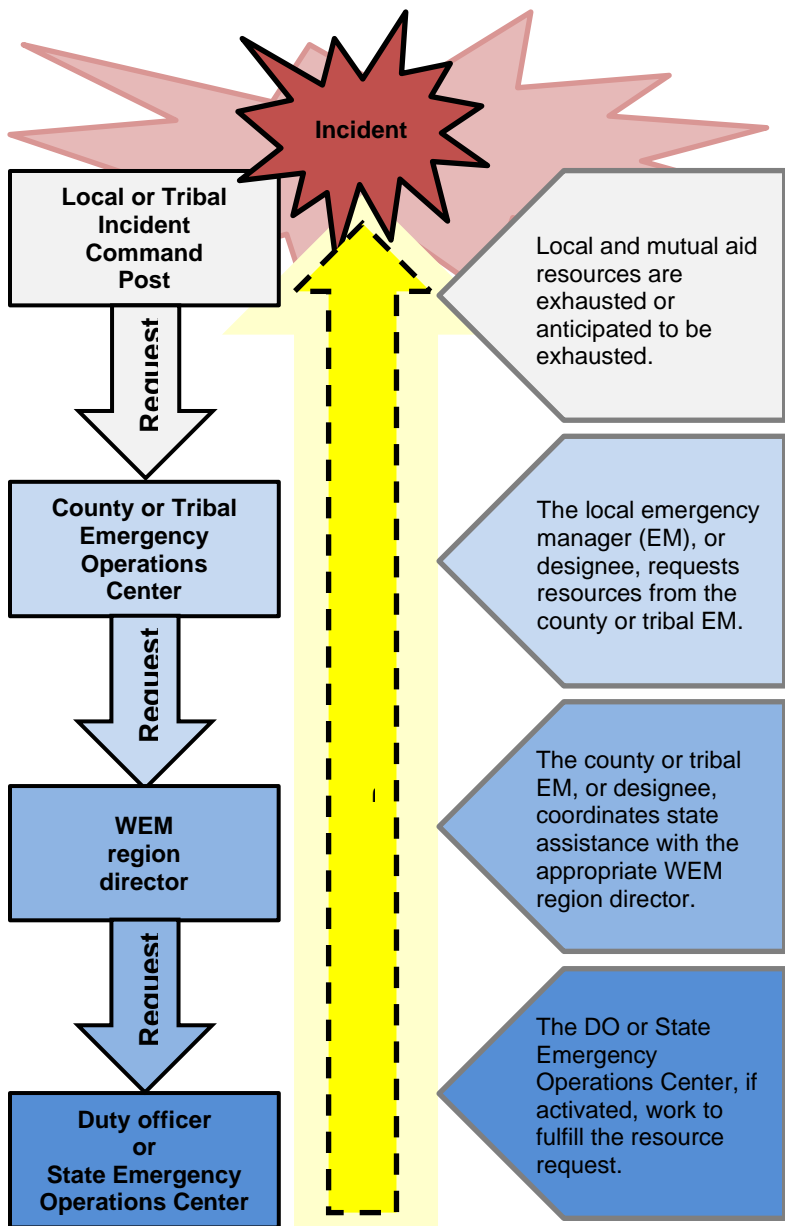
Incident

Local or Tribal Incident Command Post

Request

County or Tribal Emergency Operations Center

Request

WEM region director

Request

Duty officer or State Emergency Operations Center

Local and mutual aid resources are exhausted or anticipated to be exhausted.

The local emergency manager (EM), or designee, requests resources from the county or tribal EM.

The county or tribal EM, or designee, coordinates state assistance with the appropriate WEM region director.

The DO or State Emergency Operations Center, if activated, work to fulfill the resource request.